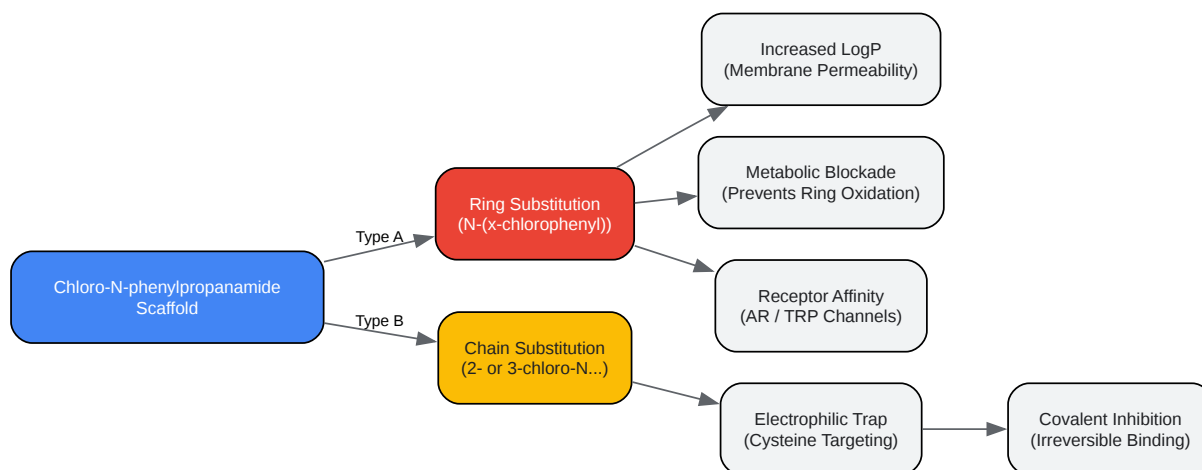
Chloro-N-phenylpropanamide Scaffold

Type A

Ring Substitution (N-(x-chlorophenyl))

Increased LogP (Membrane Permeability)

Metabolic Blockade (Prevents Ring Oxidation)

Receptor Affinity (AR / TRP Channels)

Type B

Chain Substitution (2- or 3-chloro-N...)

Electrophilic Trap (Cysteine Targeting)

Covalent Inhibition (Irreversible Binding)